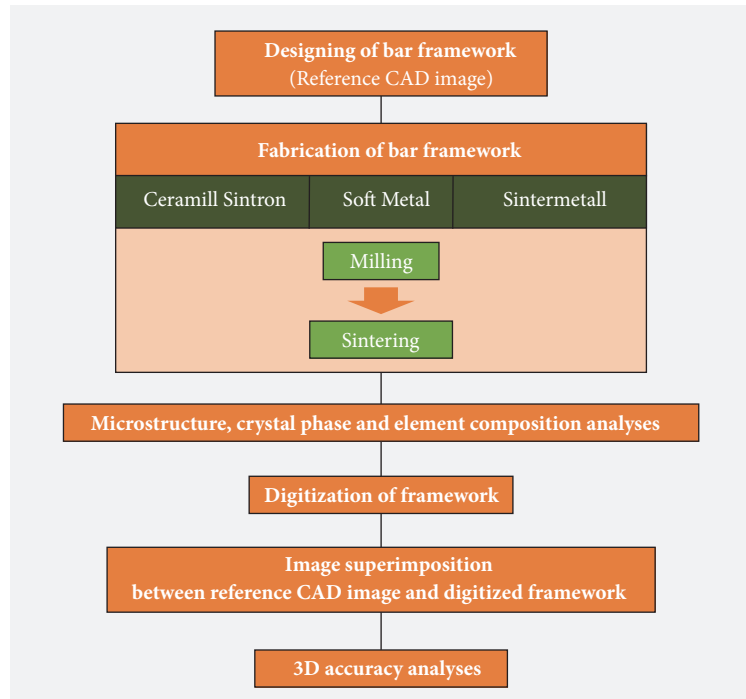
Designing of bar framework
(Reference CAD image)

Fabrication of bar framework

Ceramill Sintron

Soft Metal

Sintermetall

Milling

Sintering

Microstructure, crystal phase and element composition analyses

Digitization of framework

Image superimposition
between reference CAD image and digitized framework

3D accuracy analyses